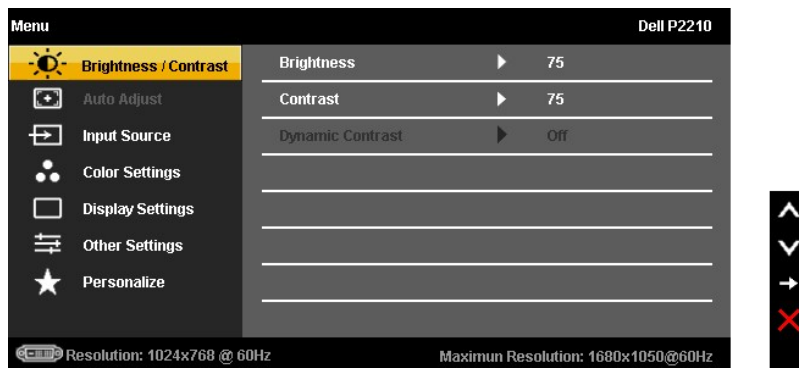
Menu

Dell P2210

Brightness / Contrast

Auto Adjust

Input Source

Color Settings

Display Settings

Other Settings

Personalize

Brightness 75

Contrast 75

Dynamic Contrast Off

Resolution: 1024x768 @ 60Hz

Maximun Resolution: 1680x1050@60Hz